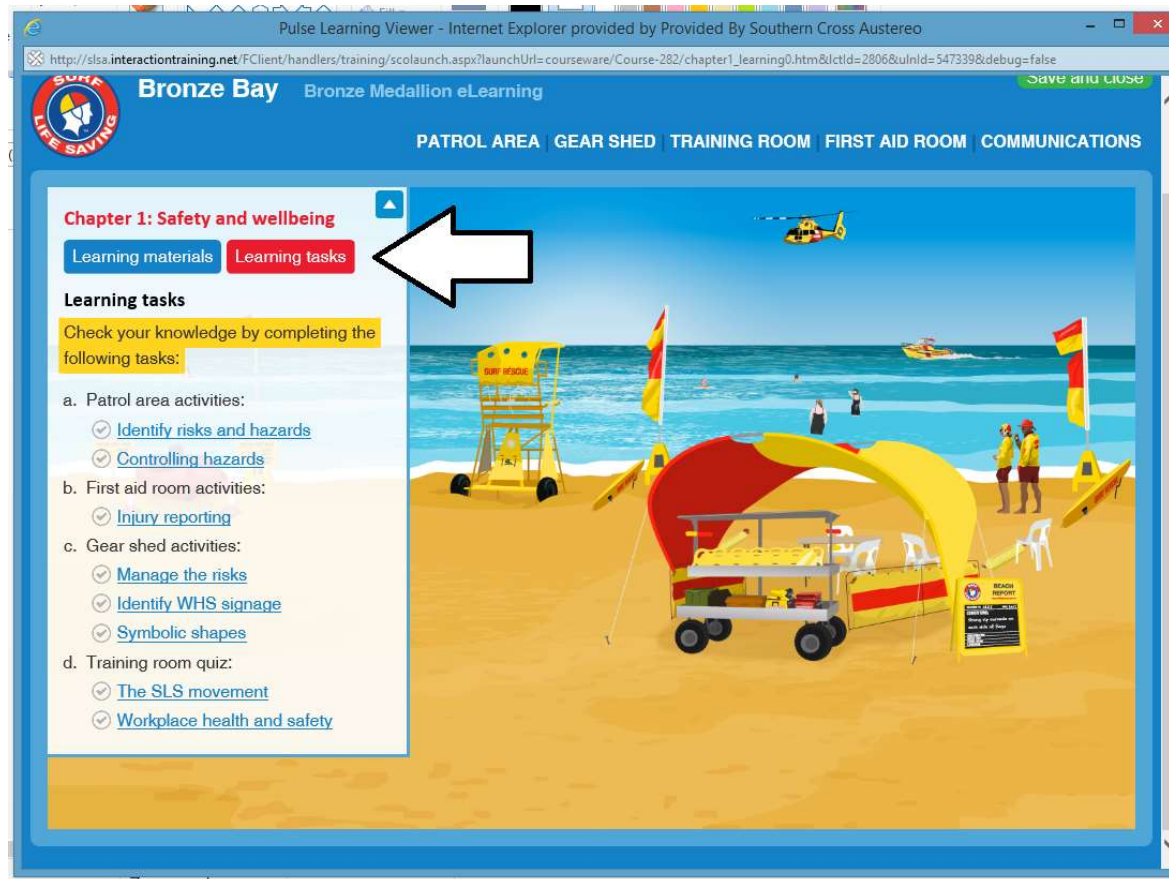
Pulse Learning Viewer - Internet Explorer provided by Provided By Southern Cross Austereo

http://slsa.interactiontraining.net/FClient/handlers/training/scolaunch.aspx?launchUrl=courseware/Course-282/chapter1_learning0.htm&lctId=2806&ulnId=547339&debug=false

SURF LIFE SAVING

Bronze Bay Bronze Medallion eLearning

Save and close

PATROL AREA | GEAR SHED | TRAINING ROOM | FIRST AID ROOM | COMMUNICATIONS

Chapter 1: Safety and wellbeing

Learning materials Learning tasks

Learning tasks

Check your knowledge by completing the following tasks:

a. Patrol area activities:
Identify risks and hazards
Controlling hazards
b. First aid room activities:
Injury reporting
c. Gear shed activities:
Manage the risks
Identify WHS signage
Symbolic shapes
d. Training room quiz:
The SLS movement
Workplace health and safety

SURF RESCUE

BEACH REPORT